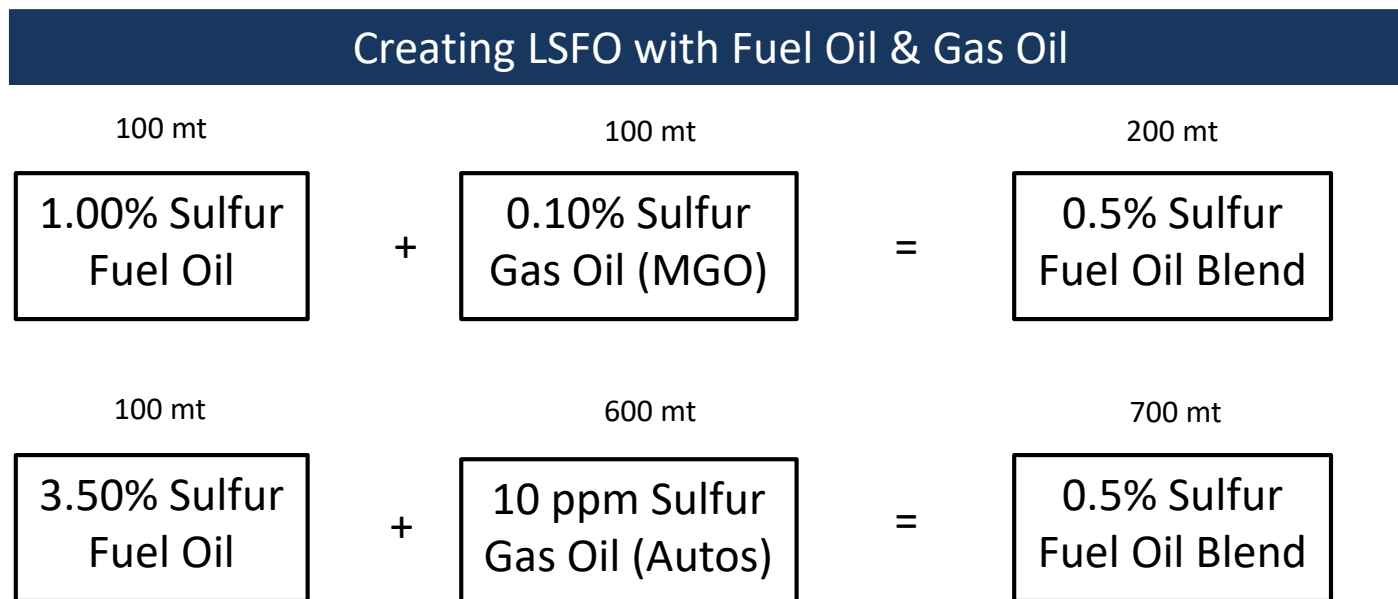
Creating LSFO with Fuel Oil & Gas Oil

100 mt

1.00% Sulfur Fuel Oil

+

100 mt

0.10% Sulfur Gas Oil (MGO)

=

200 mt

0.5% Sulfur Fuel Oil Blend

100 mt

3.50% Sulfur Fuel Oil

+

600 mt

10 ppm Sulfur Gas Oil (Autos)

=

700 mt

0.5% Sulfur Fuel Oil Blend